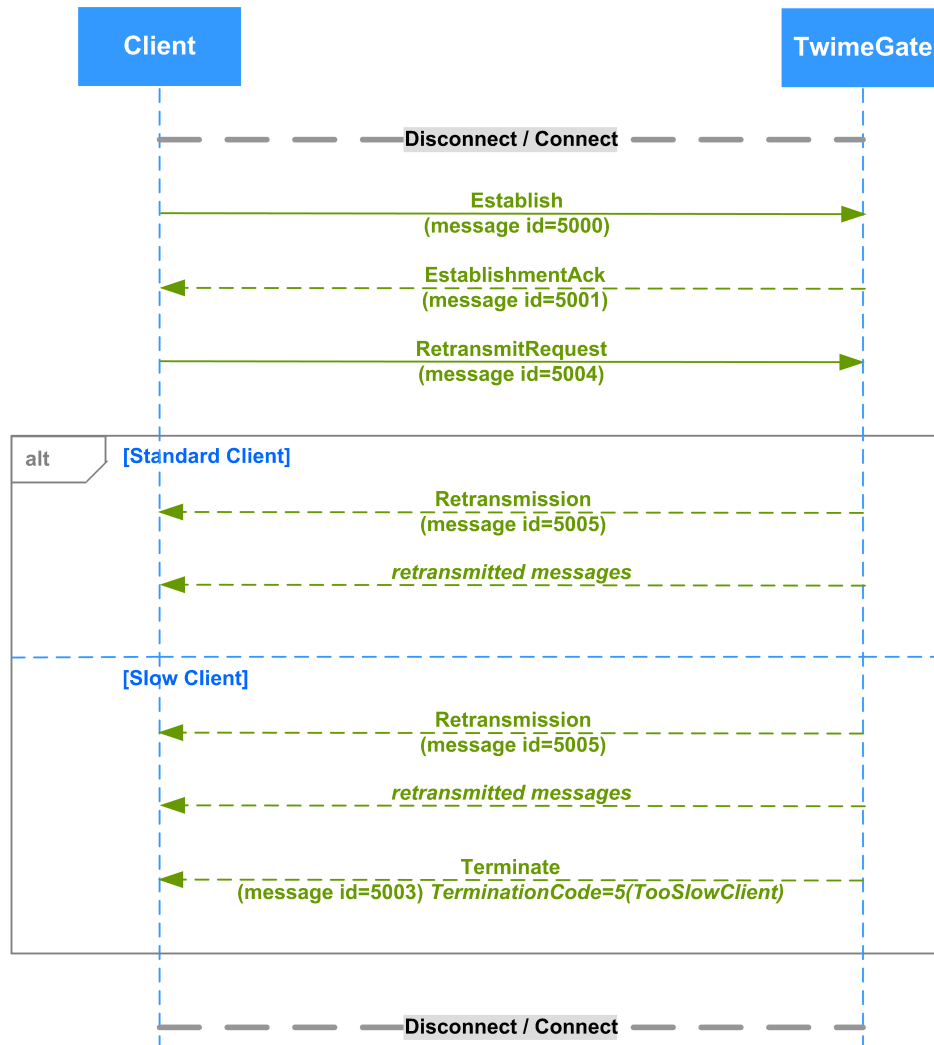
Client

TwimeGate

Disconnect / Connect

Establish
(message id=5000)

EstablishmentAck
(message id=5001)

RetransmitRequest
(message id=5004)

alt

[Standard Client]

Retransmission
(message id=5005)

retransmitted messages

[Slow Client]

Retransmission
(message id=5005)

retransmitted messages

Terminate
(message id=5003) TerminationCode=5(TooSlowClient)

Disconnect / Connect